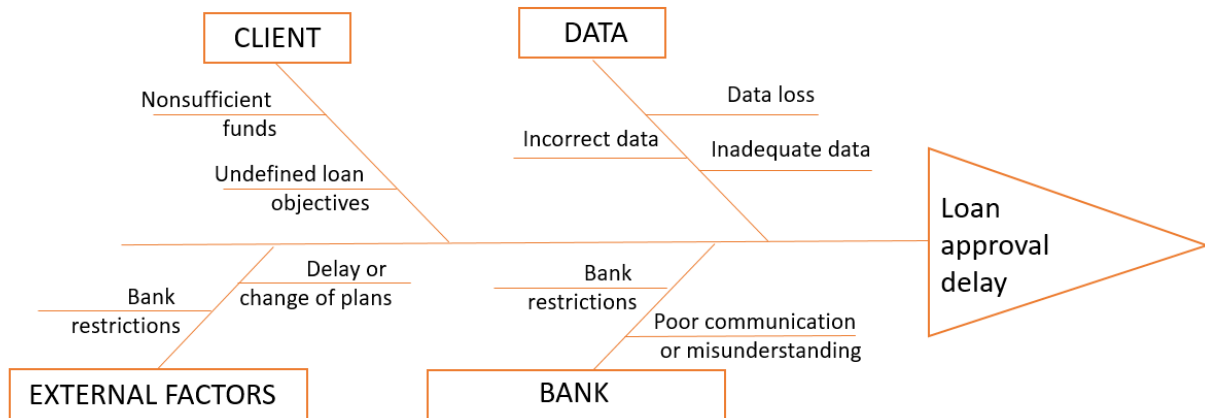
CLIENT

Nonsufficient funds

Undefined loan objectives

DATA

Data loss

Incorrect data

Inadequate data

Loan approval delay

Bank restrictions

Delay or change of plans

EXTERNAL FACTORS

Bank restrictions

Poor communication or misunderstanding

BANK